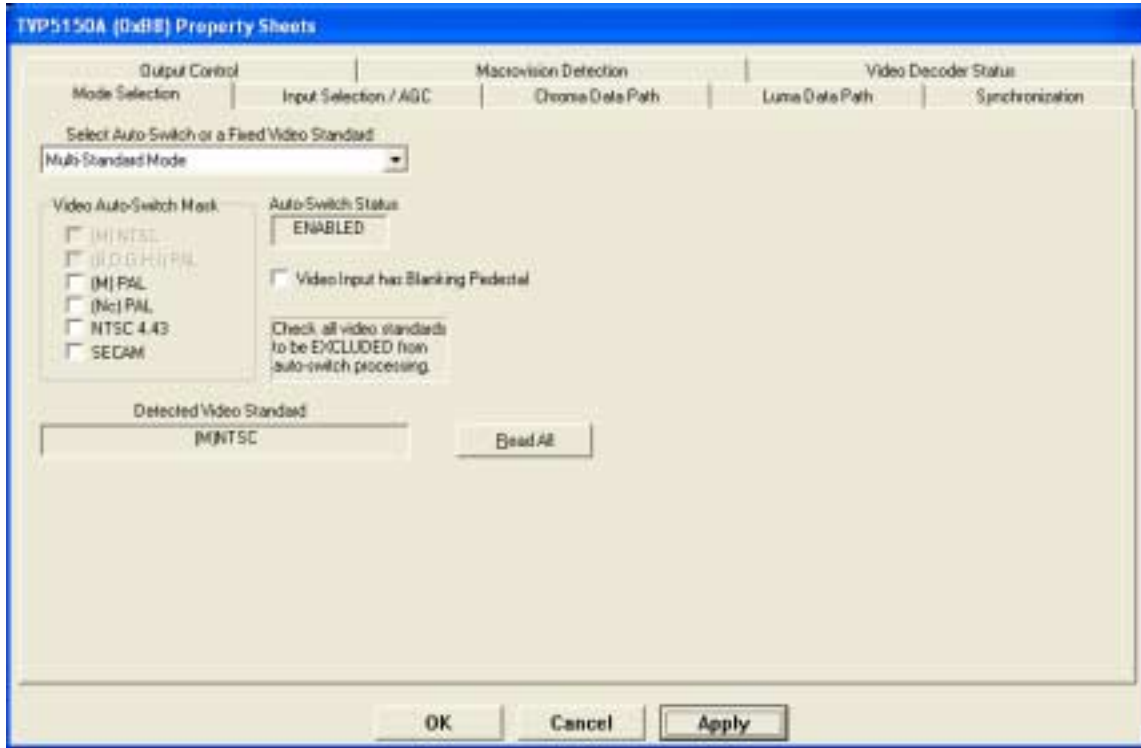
TVP5150A (0xB8) Property Sheets

Output Control
Macrovision Detection
Video Decoder Status
Mode Selection
Input Selection / AGC
Chroma Data Path
Luma Data Path
Synchronization

Select Auto Switch or a Fixed Video Standard
Multi-Standard Mode

Video Auto-Switch Mask
(M) NTSC
(B,D,G,H,I) PAL
(M) PAL
(Nc) PAL
NTSC 4.43
SECAM

Auto-Switch Status
ENABLED

Video Input has Blanking Pedestal

Check all video standards to be EXCLUDED from auto-switch processing.

Detected Video Standard
(M)NTSC

Read All

OK
Cancel
Apply